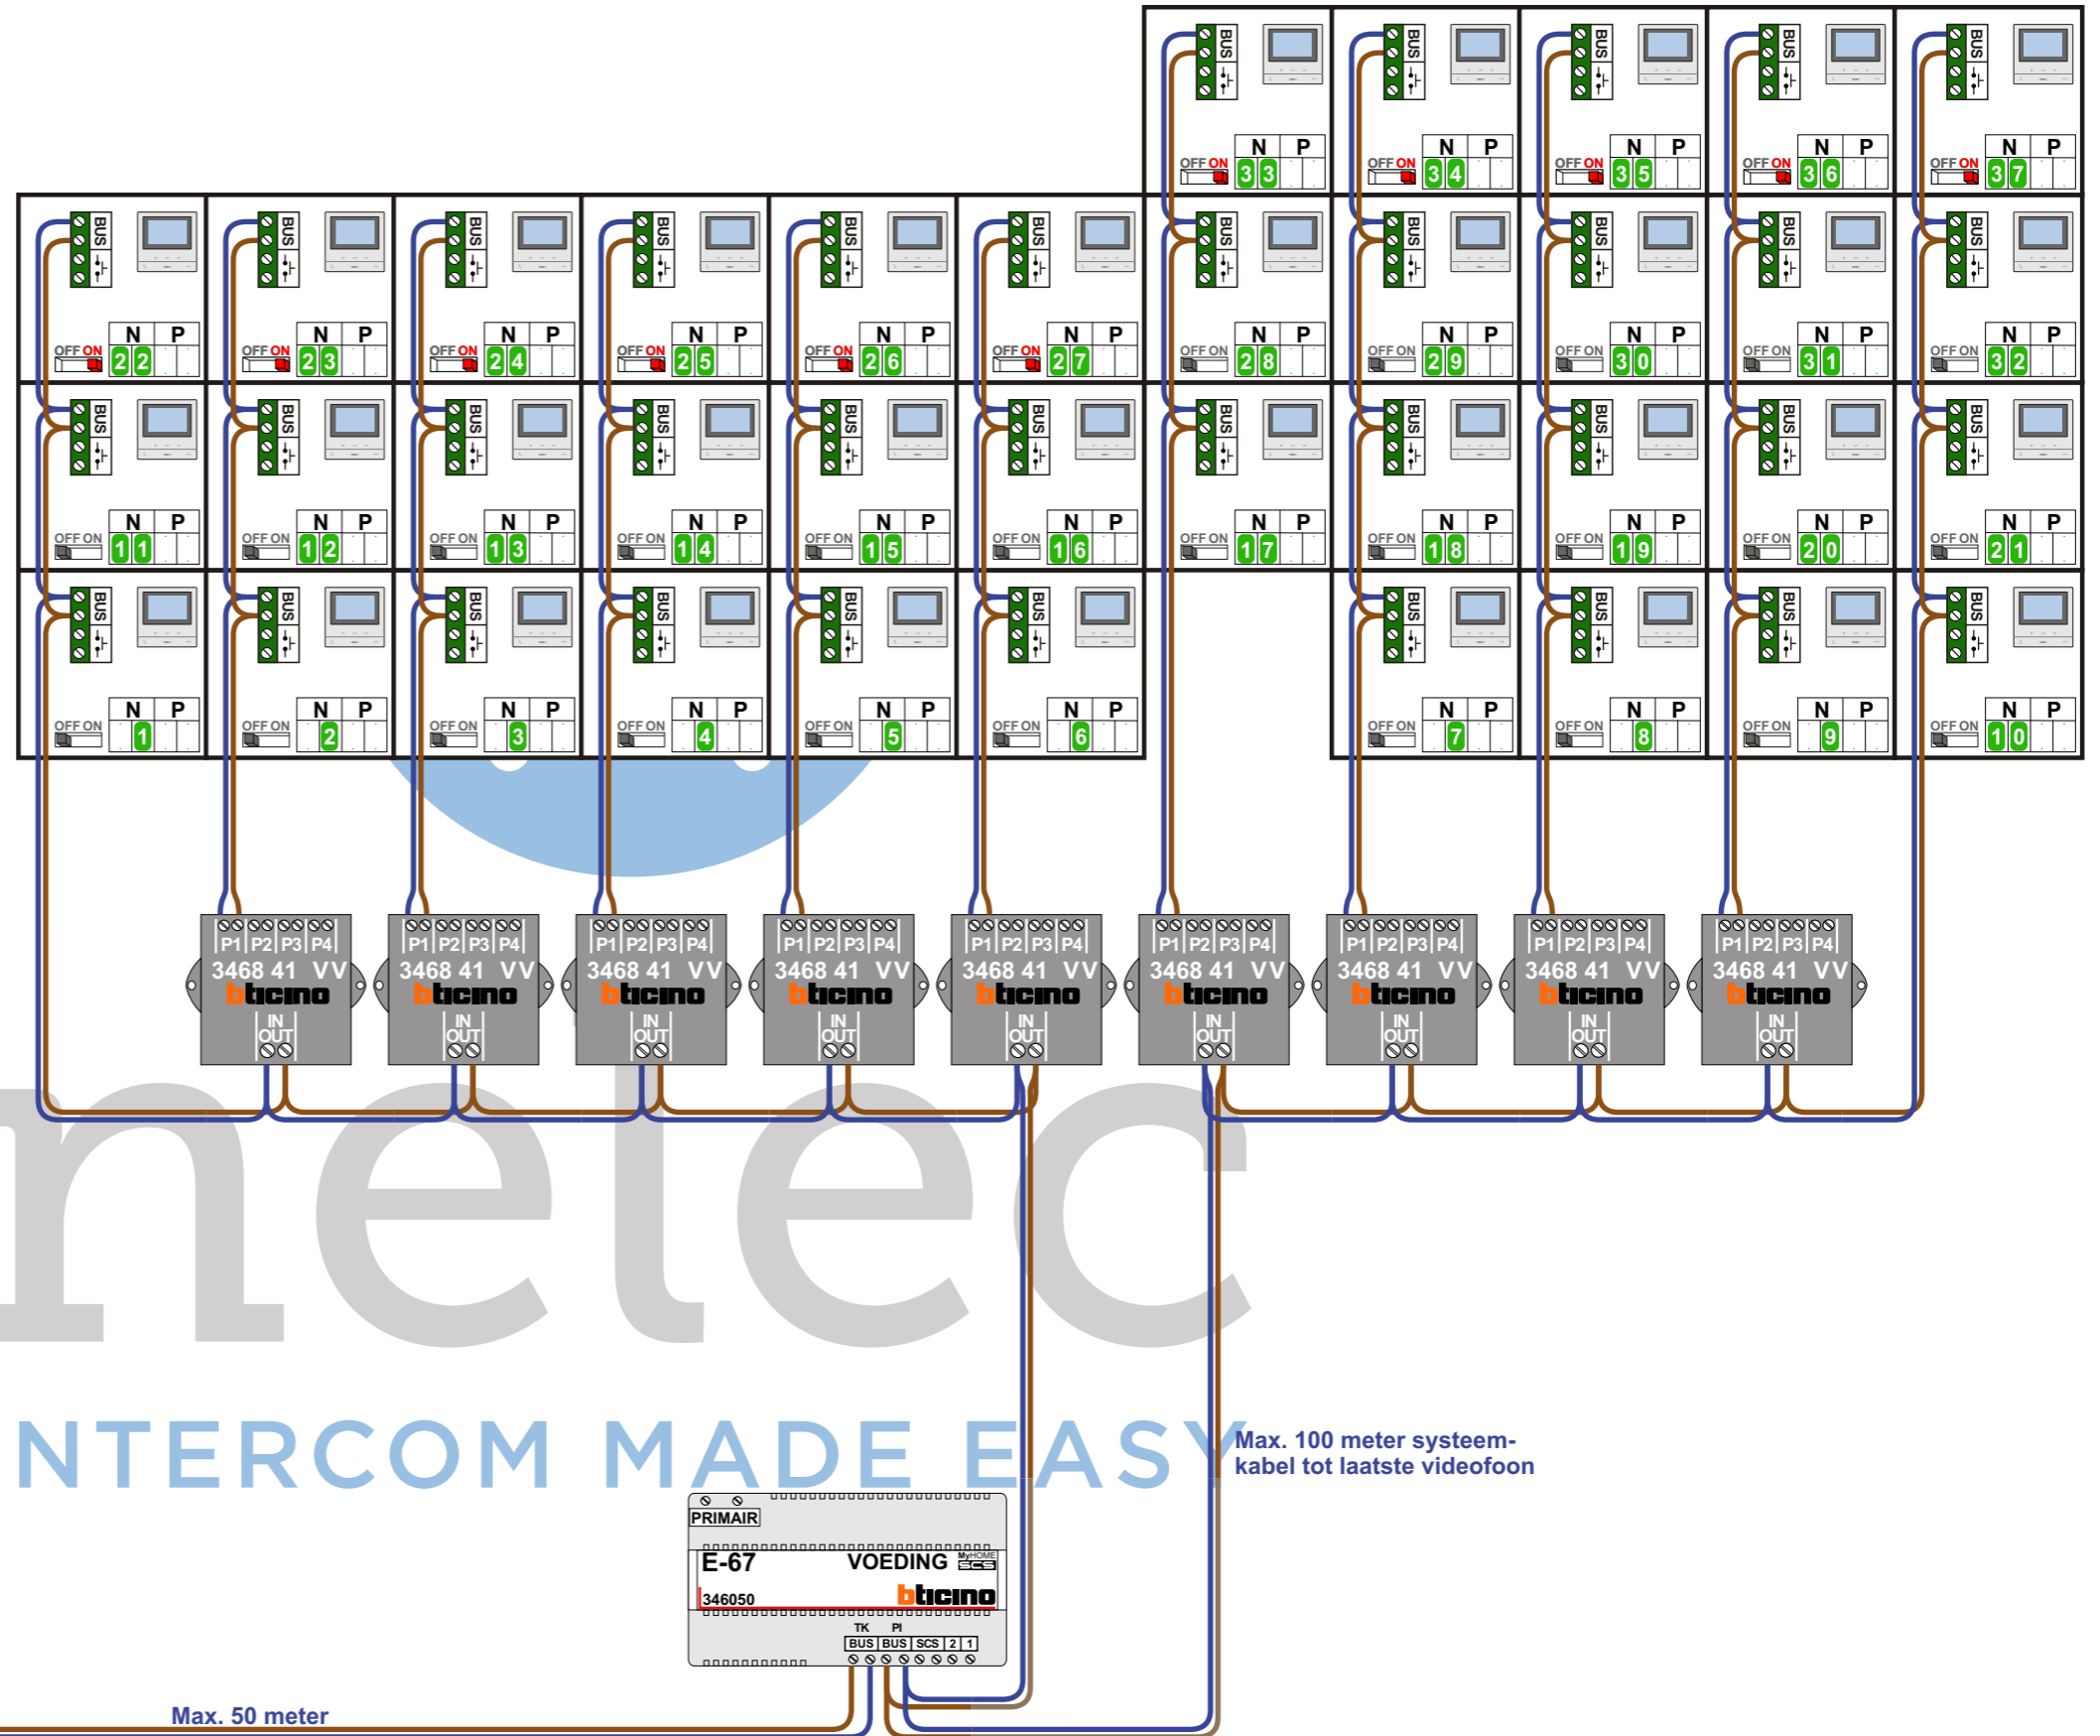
BUS N P OFF ON 33
BUS N P OFF ON 34
BUS N P OFF ON 35
BUS N P OFF ON 36
BUS N P OFF ON 37

BUS N P OFF ON 22
BUS N P OFF ON 23
BUS N P OFF ON 24
BUS N P OFF ON 25
BUS N P OFF ON 26
BUS N P OFF ON 27
BUS N P OFF ON 28
BUS N P OFF ON 29
BUS N P OFF ON 30
BUS N P OFF ON 31
BUS N P OFF ON 32

BUS N P OFF ON 11
BUS N P OFF ON 12
BUS N P OFF ON 13
BUS N P OFF ON 14
BUS N P OFF ON 15
BUS N P OFF ON 16
BUS N P OFF ON 17
BUS N P OFF ON 18
BUS N P OFF ON 19
BUS N P OFF ON 20
BUS N P OFF ON 21

BUS N P OFF ON 1
BUS N P OFF ON 2
BUS N P OFF ON 3
BUS N P OFF ON 4
BUS N P OFF ON 5
BUS N P OFF ON 6
BUS N P OFF ON 7
BUS N P OFF ON 8
BUS N P OFF ON 9
BUS N P OFF ON 10

P1 P2 P3 P4 3468 41 VV bticino IN OUT
P1 P2 P3 P4 3468 41 VV bticino IN OUT
P1 P2 P3 P4 3468 41 VV bticino IN OUT
P1 P2 P3 P4 3468 41 VV bticino IN OUT
P1 P2 P3 P4 3468 41 VV bticino IN OUT
P1 P2 P3 P4 3468 41 VV bticino IN OUT
P1 P2 P3 P4 3468 41 VV bticino IN OUT
P1 P2 P3 P4 3468 41 VV bticino IN OUT
P1 P2 P3 P4 3468 41 VV bticino IN OUT

metec
INTERCOM MADE EASY

Max. 100 meter systeem-kabel tot laatste videofoon

PRIMAIR
E-67 VOEDING MyHOME SCS
346050 bticino
TK PI
BUS BUS SCS 2 1

Max. 50 meter